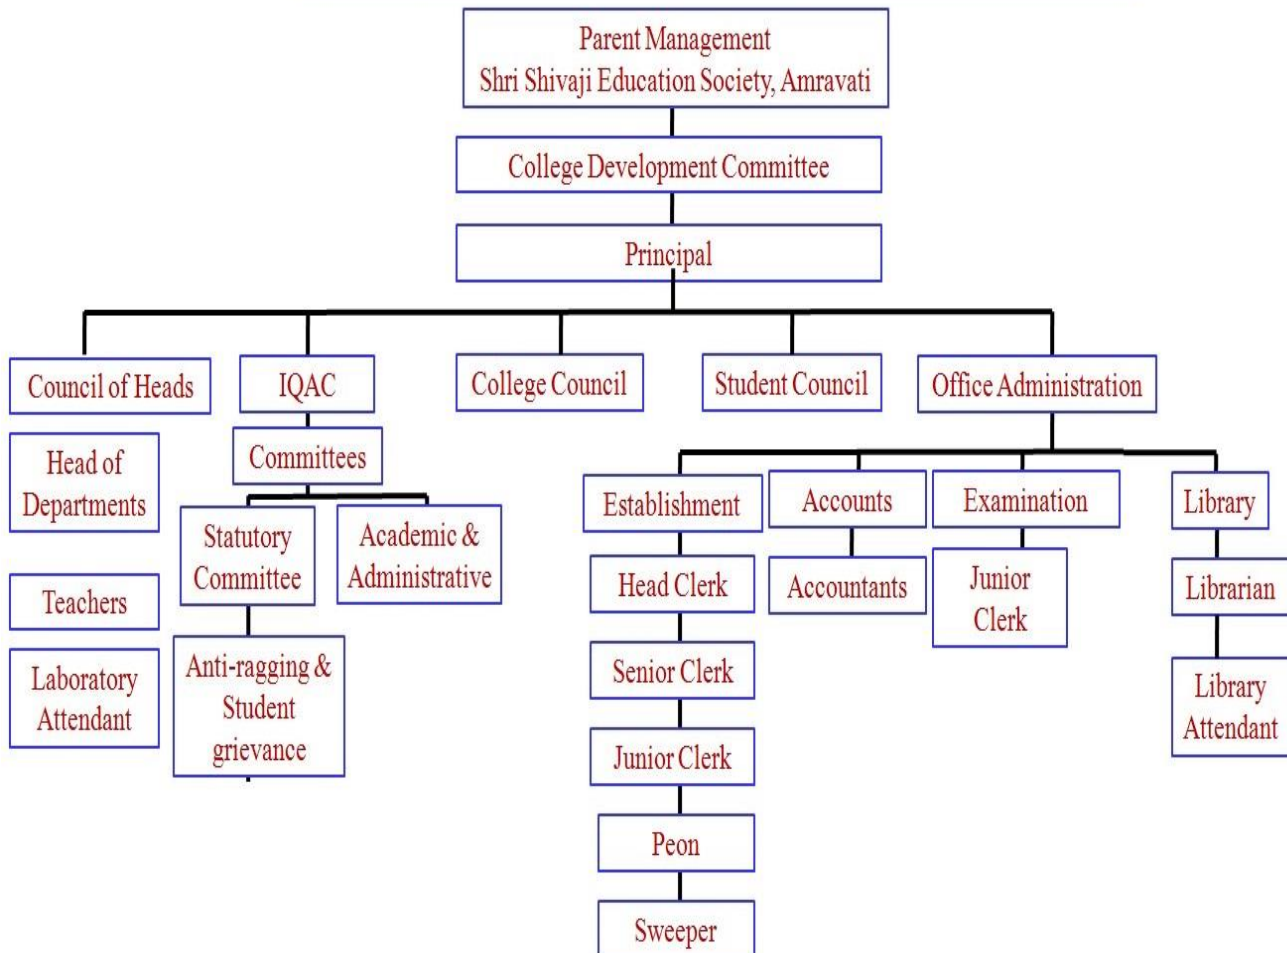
Parent Management
Shri Shivaji Education Society, Amravati

College Development Committee

Principal

Council of Heads

Head of Departments

Teachers

Laboratory Attendant

IQAC

Committees

Statutory Committee

Anti-ragging & Student grievance

Academic & Administrative

College Council

Student Council

Office Administration

Establishment

Head Clerk

Senior Clerk

Junior Clerk

Peon

Sweeper

Accounts

Accountants

Examination

Junior Clerk

Library

Librarian

Library Attendant